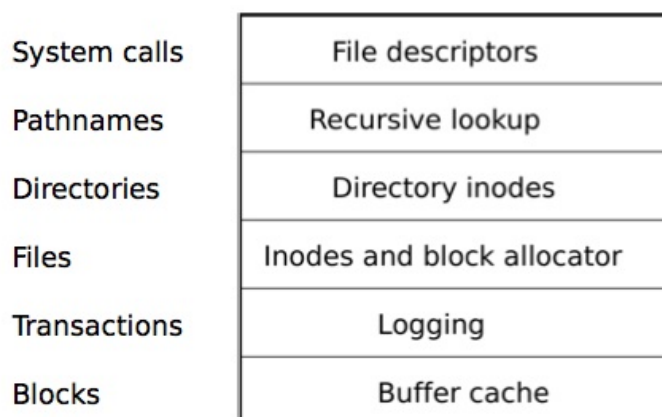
| | |
|---|---|
| System calls | File descriptors |
| Pathnames | Recursive lookup |
| Directories | Directory inodes |
| Files | Inodes and block allocator |
| Transactions | Logging |
| Blocks | Buffer cache |